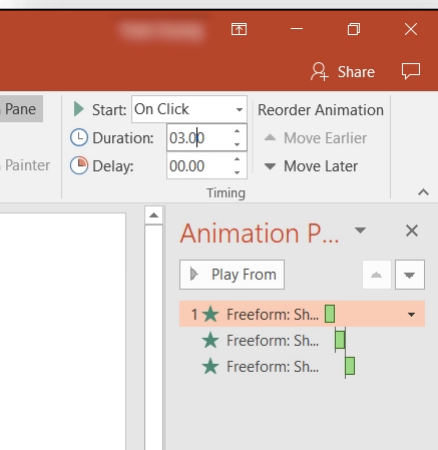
Share

Pane

Painter

Start: On Click

Duration: 03.00

Delay: 00.00

Timing

Reorder Animation

Move Earlier

Move Later

Animation P...

Play From

1 Freeform: Sh...

Freeform: Sh...

Freeform: Sh...